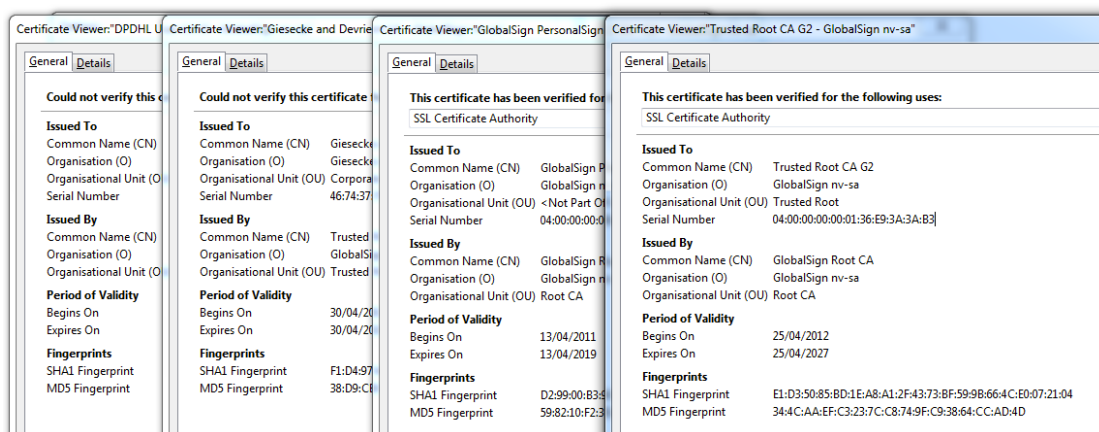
Certificate Viewer:"DPDHL U

General Details

Could not verify this c

Issued To
Common Name (CN)
Organisation (O)
Organisational Unit (O
Serial Number

Issued By
Common Name (CN)
Organisation (O)
Organisational Unit (O

Period of Validity
Begins On
Expires On

Fingerprints
SHA1 Fingerprint
MD5 Fingerprint

Certificate Viewer:"Giesecke and Devrie

General Details

Could not verify this certificate f

Issued To
Common Name (CN) Giesecke
Organisation (O) Giesecke
Organisational Unit (OU) Corpora
Serial Number 46:74:37

Issued By
Common Name (CN) Trusted
Organisation (O) GlobalSig
Organisational Unit (OU) Trusted

Period of Validity
Begins On 30/04/20
Expires On 30/04/20

Fingerprints
SHA1 Fingerprint F1:D4:97
MD5 Fingerprint 38:D9:CE

Certificate Viewer:"GlobalSign PersonalSign

General Details

This certificate has been verified for
SSL Certificate Authority

Issued To
Common Name (CN) GlobalSign P
Organisation (O) GlobalSign n
Organisational Unit (OU) <Not Part Of
Serial Number 04:00:00:00:0

Issued By
Common Name (CN) GlobalSign R
Organisation (O) GlobalSign n
Organisational Unit (OU) Root CA

Period of Validity
Begins On 13/04/2011
Expires On 13/04/2019

Fingerprints
SHA1 Fingerprint D2:99:00:B3:9
MD5 Fingerprint 59:82:10:F2:3

Certificate Viewer:"Trusted Root CA G2 - GlobalSign nv-sa"

General Details

This certificate has been verified for the following uses:
SSL Certificate Authority

Issued To
Common Name (CN) Trusted Root CA G2
Organisation (O) GlobalSign nv-sa
Organisational Unit (OU) Trusted Root
Serial Number 04:00:00:00:00:01:36:E9:3A:3A:B3

Issued By
Common Name (CN) GlobalSign Root CA
Organisation (O) GlobalSign nv-sa
Organisational Unit (OU) Root CA

Period of Validity
Begins On 25/04/2012
Expires On 25/04/2027

Fingerprints
SHA1 Fingerprint E1:D3:50:85:BD:1E:A8:A1:2F:43:73:BF:59:9B:66:4C:E0:07:21:04
MD5 Fingerprint 34:4C:AA:EF:C3:23:7C:C8:74:9F:C9:38:64:CC:AD:4D